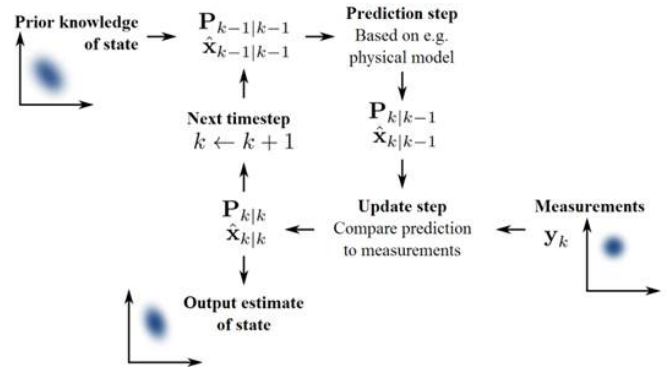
Prior knowledge of state

$\mathbf{P}_{k-1|k-1}$
$\hat{\mathbf{x}}_{k-1|k-1}$

Prediction step
Based on e.g. physical model

$\mathbf{P}_{k|k-1}$
$\hat{\mathbf{x}}_{k|k-1}$

Next timestep
$k \leftarrow k+1$

Update step
Compare prediction to measurements

Measurements
$\mathbf{y}_k$

$\mathbf{P}_{k|k}$
$\hat{\mathbf{x}}_{k|k}$

Output estimate of state